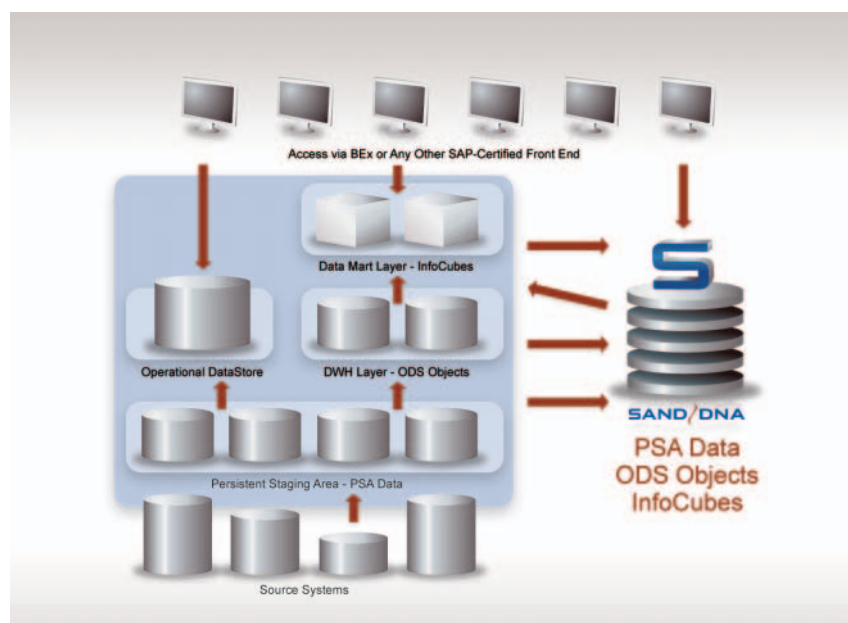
Access via BEx or Any Other SAP-Certified Front End

Data Mart Layer - InfoCubes

Operational DataStore

DWH Layer - ODS Objects

Persistent Staging Area - PSA Data

Source Systems

S

SAND/DNA

PSA Data
ODS Objects
InfoCubes